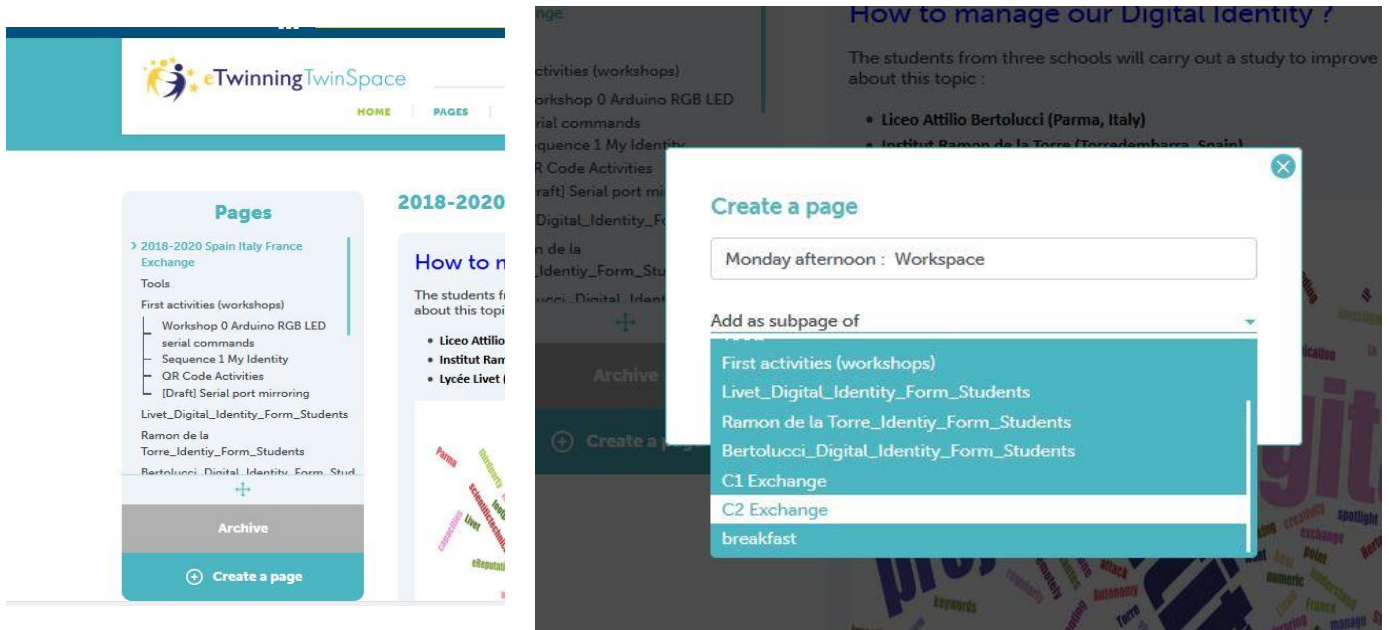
eTwinning TwinSpace

HOME PAGES

Pages

> 2018-2020 Spain Italy France Exchange
Tools
First activities (workshops)
Workshop 0 Arduino RGB LED serial commands
Sequence 1 My Identity
QR Code Activities
[Draft] Serial port mirroring
Livet_Digital_Identity_Form_Students
Ramon de la Torre_Identiy_Form_Students
Bertolucci_Digital_Identity_Form_Stud

Archive

Create a page

2018-2020

How to m

The students f about this topi

• Liceo Attilio
• Institut Ram
• Lycée Livet

nge

ctivities (workshops)
orkshop 0 Arduino RGB LED
rial commands
equence 1 My Identity
R Code Activities
raft] Serial port mi
Digital_Identity_F
n de la
_Identiy_Form_Stu

Archive

Create a pa

How to manage our Digital Identity ?

The students from three schools will carry out a study to improve about this topic :

• Liceo Attilio Bertolucci (Parma, Italy)
• Institut Ramon de la Torre (Torredembarra, Spain)

Create a page

Monday afternoon : Workspace

Add as subpage of

First activities (workshops)
Livet_Digital_Identity_Form_Students
Ramon de la Torre_Identiy_Form_Students
Bertolucci_Digital_Identity_Form_Students
C1 Exchange
C2 Exchange
breakfast